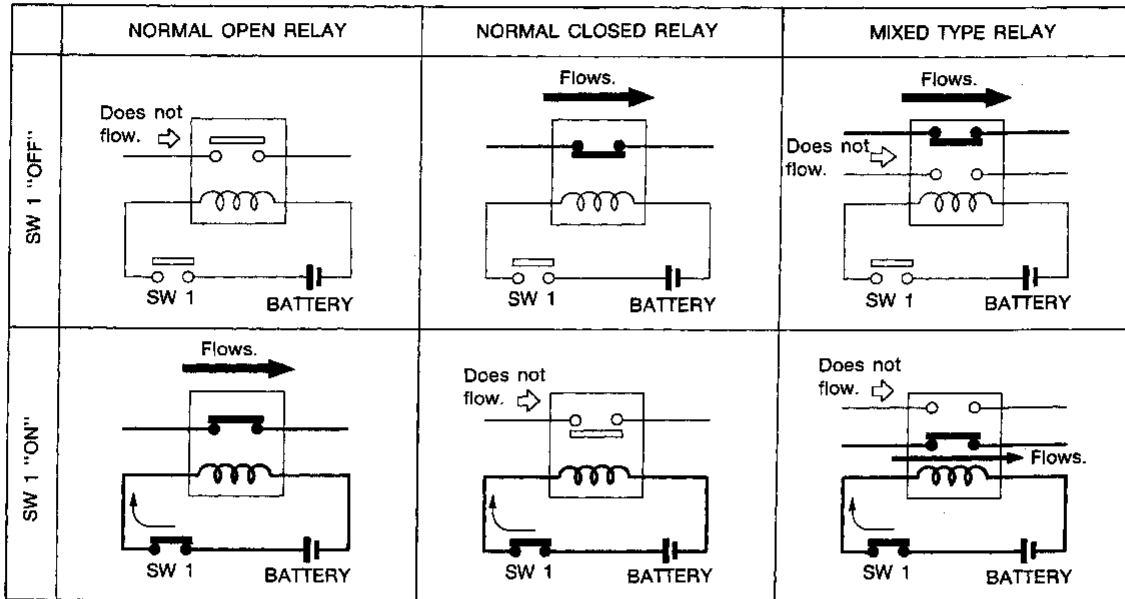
| | NORMAL OPEN RELAY | NORMAL CLOSED RELAY | MIXED TYPE RELAY |
|---|---|---|---|
| SW 1 "OFF" | Does not flow. SW 1 BATTERY | Flows. SW 1 BATTERY | Flows. Does not flow. SW 1 BATTERY |
| SW 1 "ON" | Flows. SW 1 BATTERY | Does not flow. SW 1 BATTERY | Does not flow. Flows. SW 1 BATTERY |